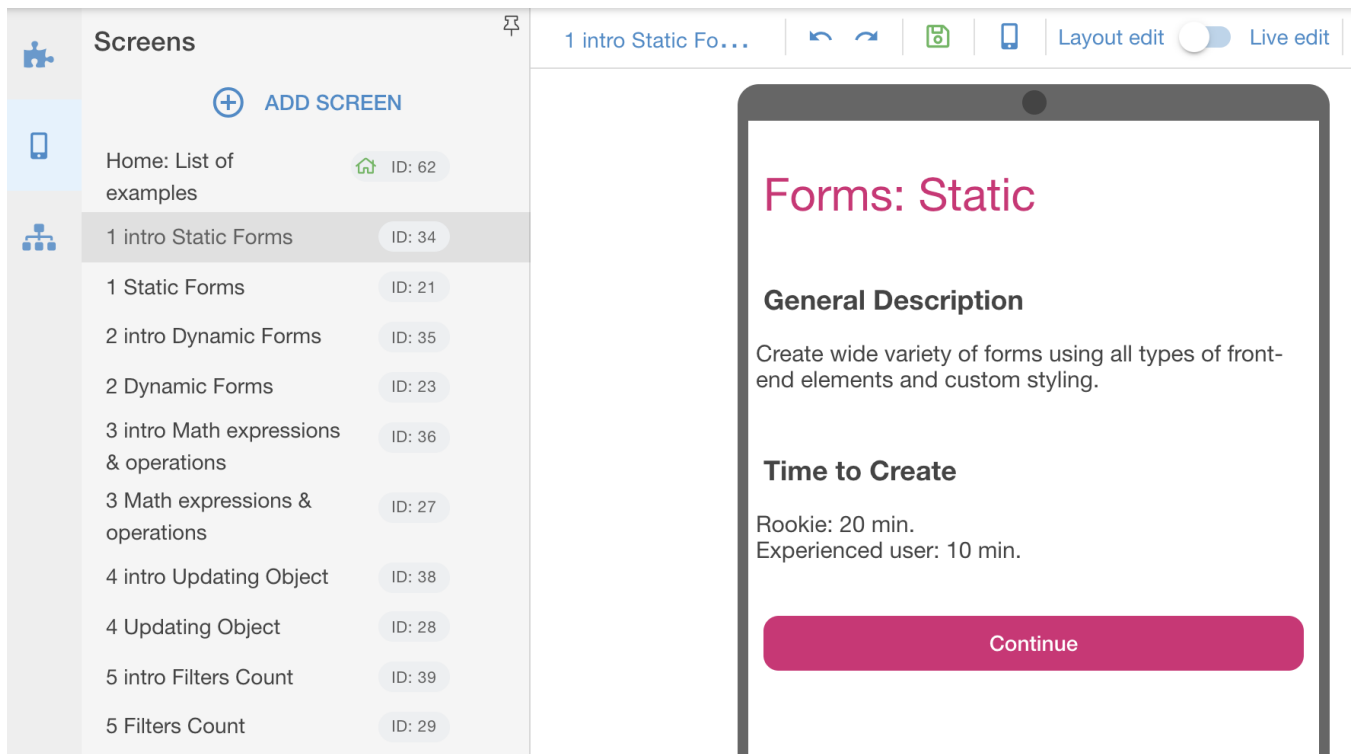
Screens

ADD SCREEN

Home: List of examples ID: 62

1 intro Static Forms ID: 34

1 Static Forms ID: 21

2 intro Dynamic Forms ID: 35

2 Dynamic Forms ID: 23

3 intro Math expressions & operations ID: 36

3 Math expressions & operations ID: 27

4 intro Updating Object ID: 38

4 Updating Object ID: 28

5 intro Filters Count ID: 39

5 Filters Count ID: 29

1 intro Static Fo...

Layout edit Live edit

Forms: Static

General Description

Create wide variety of forms using all types of frontend elements and custom styling.

Time to Create

Rookie: 20 min.
Experienced user: 10 min.

Continue